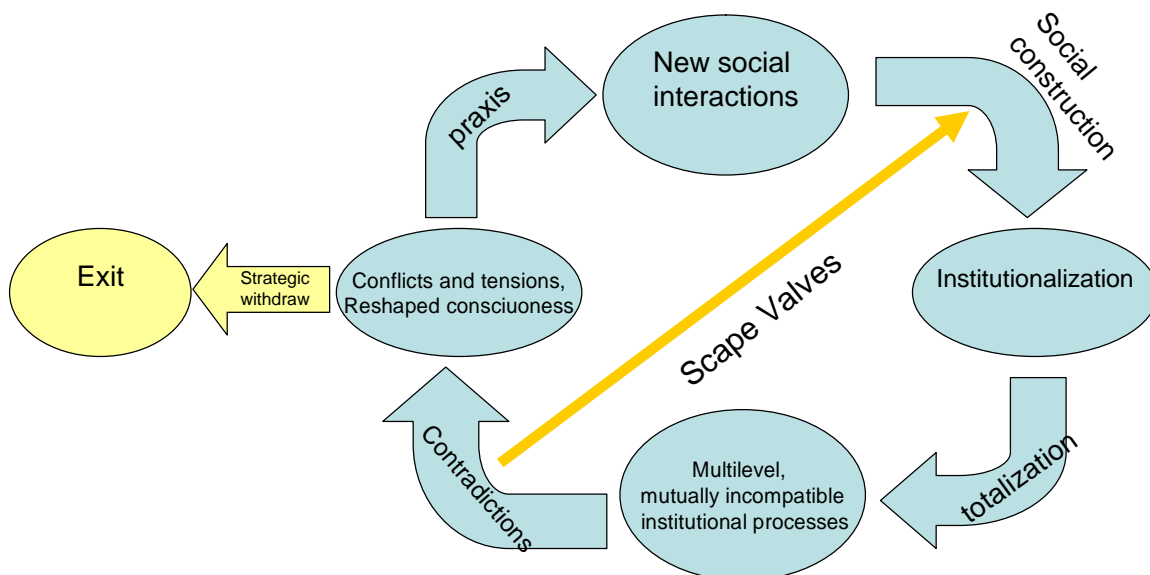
New social interactions

Social construction

praxis

Exit

Strategic withdraw

Conflicts and tensions, Reshaped consciuoness

Scape Valves

Institutionalization

Contradictions

Multilevel, mutually incompatible institutional processes

totalization